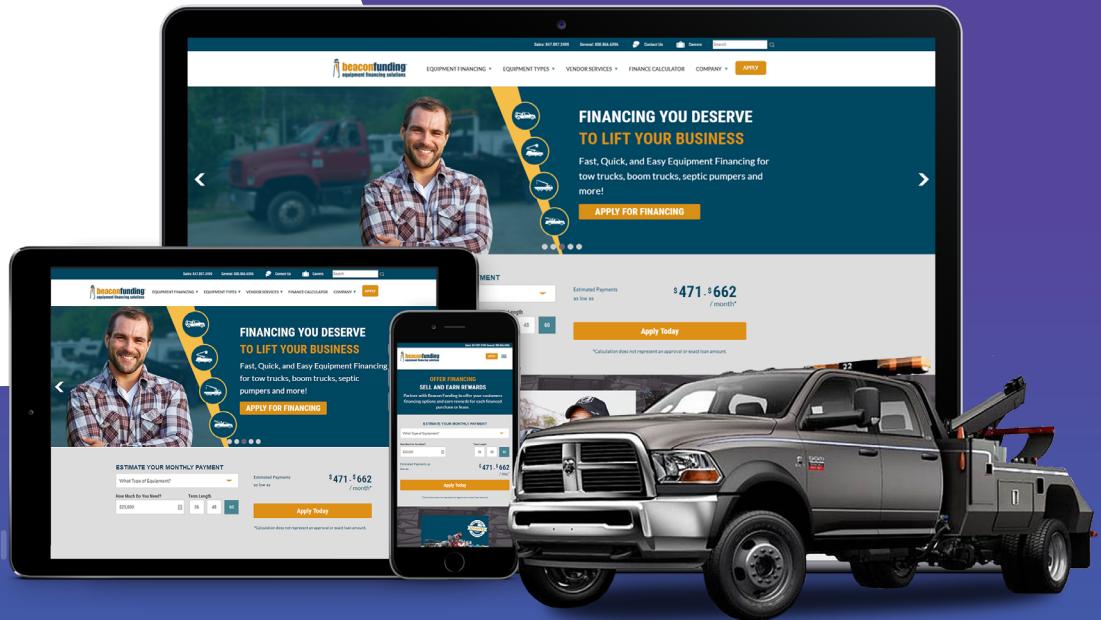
Sales: 847.897.2000 General: 800.866.6096 Contact Us Careers Search

beaconfunding equipment financing solutions

EQUIPMENT FINANCING ▾ EQUIPMENT TYPES ▾ VENDOR SERVICES ▾ FINANCE CALCULATOR COMPANY ▾ APPLY

FINANCING YOU DESERVE
TO LIFT YOUR BUSINESS

Fast, Quick, and Easy Equipment Financing for tow trucks, boom trucks, septic pumpers and more!

APPLY FOR FINANCING

MENT

Estimated Payments as low as

$471 - $662 / month*

Length

48 60

Apply Today

*Calculation does not represent an approval or exact loan amount.

Sales: 847.897.2000 General: 800.866.6096 Contact Us Careers Search

beaconfunding equipment financing solutions

EQUIPMENT FINANCING ▾ EQUIPMENT TYPES ▾ VENDOR SERVICES ▾ FINANCE CALCULATOR COMPANY ▾ APPLY

FINANCING YOU DESERVE
TO LIFT YOUR BUSINESS

Fast, Quick, and Easy Equipment Financing for tow trucks, boom trucks, septic pumpers and more!

APPLY FOR FINANCING

ESTIMATE YOUR MONTHLY PAYMENT

What Type of Equipment?

How Much do You Need? Term Length

$25,000 36 48 60

Estimated Payments as low as

$471 - $662 / month*

Apply Today

*Calculation does not represent an approval or exact loan amount.

beaconfunding

APPLY

OFFER FINANCING
SELL AND EARN REWARDS

Partner with Beacon Funding to offer your customers financing options and earn rewards for each financed purchase or lease.

ESTIMATE YOUR MONTHLY PAYMENT

What Type of Equipment?

$25,000 36 48 60

Estimated Payments as low as

$471 - $662

Apply Today